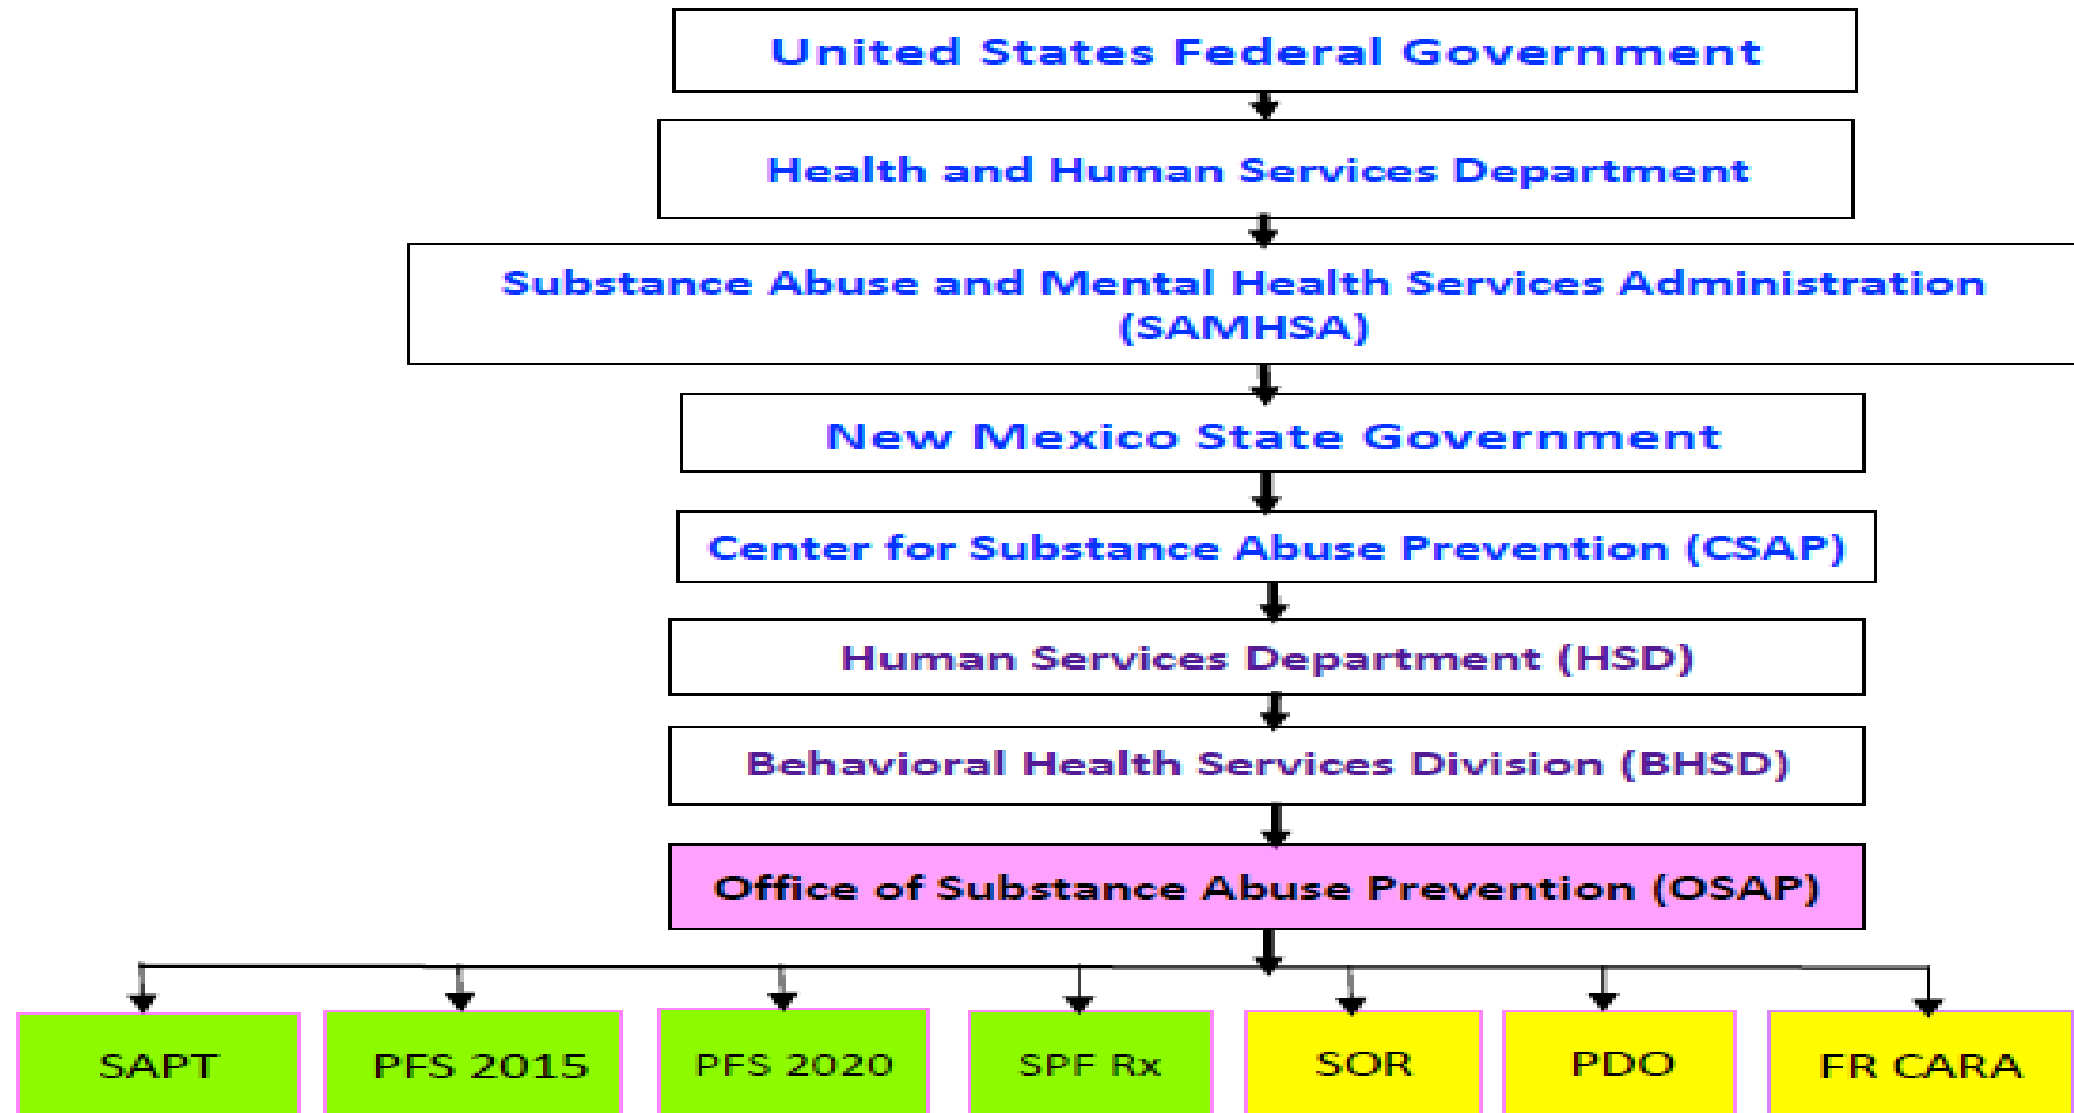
United States Federal Government

Health and Human Services Department

Substance Abuse and Mental Health Services Administration (SAMHSA)

New Mexico State Government

Center for Substance Abuse Prevention (CSAP)

Human Services Department (HSD)

Behavioral Health Services Division (BHSD)

Office of Substance Abuse Prevention (OSAP)

SAPT

PFS 2015

PFS 2020

SPF Rx

SOR

PDO

FR CARA